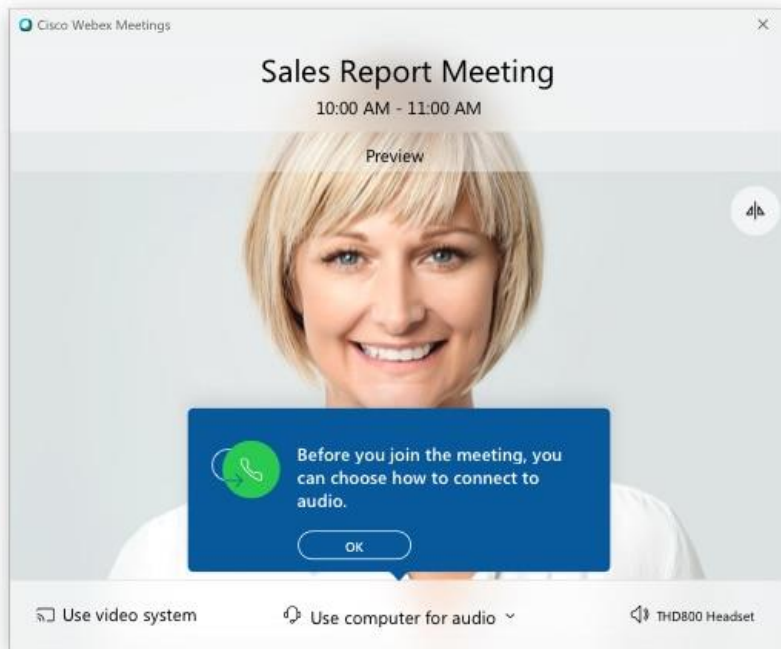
Cisco Webex Meetings

×

Sales Report Meeting

10:00 AM - 11:00 AM

Preview

Before you join the meeting, you can choose how to connect to audio.

OK

Use video system

Use computer for audio

THD800 Headset